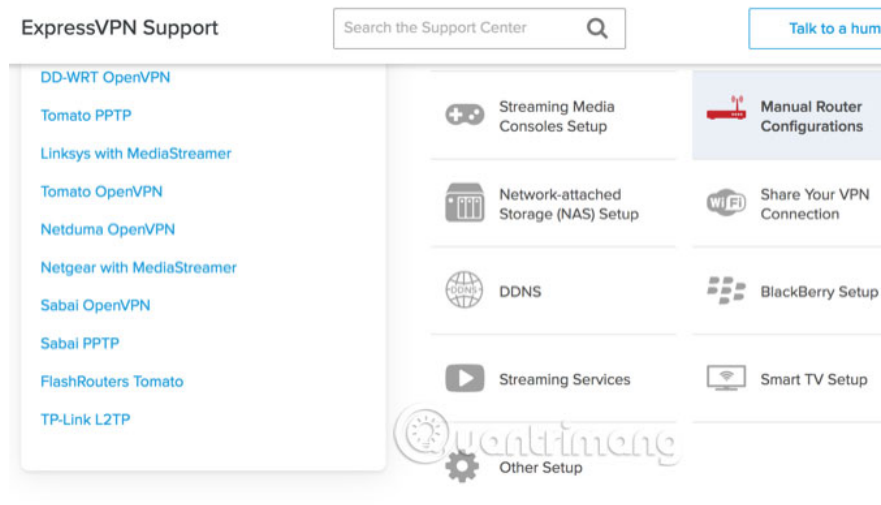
ExpressVPN Support

Search the Support Center

Talk to a hum

DD-WRT OpenVPN

Tomato PPTP

Linksys with MediaStreamer

Tomato OpenVPN

Netduma OpenVPN

Netgear with MediaStreamer

Sabai OpenVPN

Sabai PPTP

FlashRouters Tomato

TP-Link L2TP

Streaming Media Consoles Setup

Manual Router Configurations

Network-attached Storage (NAS) Setup

Share Your VPN Connection

DDNS

DDNS

BlackBerry Setup

Streaming Services

Smart TV Setup

Other Setup

Quantrimang